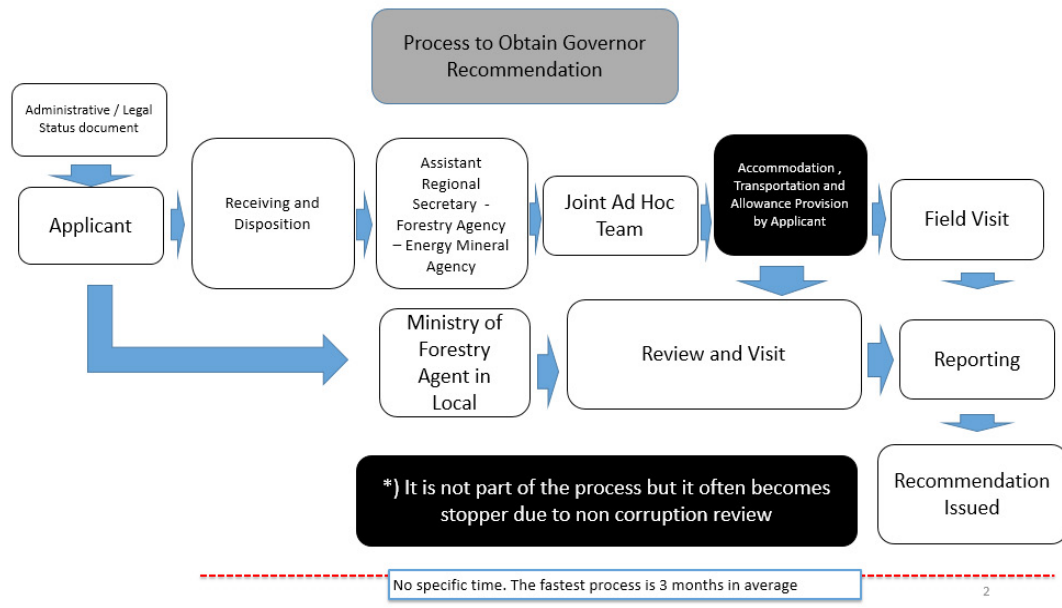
Process to Obtain Governor Recommendation

Administrative / Legal Status document

Applicant

Receiving and Disposition

Assistant Regional Secretary - Forestry Agency – Energy Mineral Agency

Joint Ad Hoc Team

Accommodation , Transportation and Allowance Provision by Applicant

Field Visit

Ministry of Forestry Agent in Local

Review and Visit

Reporting

Recommendation Issued

*) It is not part of the process but it often becomes stopper due to non corruption review

No specific time. The fastest process is 3 months in average

2